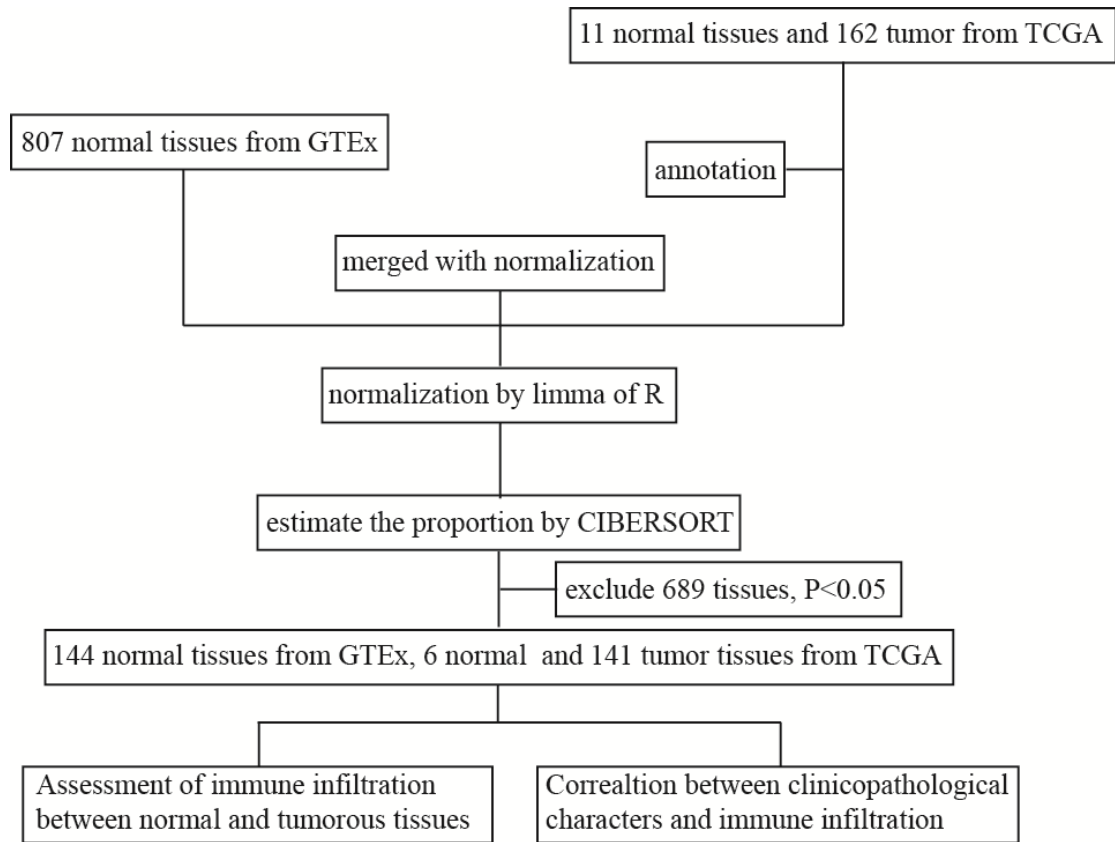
11 normal tissues and 162 tumor from TCGA

807 normal tissues from GTEx

annotation

merged with normalization

normalization by limma of R

estimate the proportion by CIBERSORT

exclude 689 tissues, P<0.05

144 normal tissues from GTEx, 6 normal and 141 tumor tissues from TCGA

Assessment of immune infiltration between normal and tumorous tissues

Correaltion between clinicopathological characters and immune infiltration